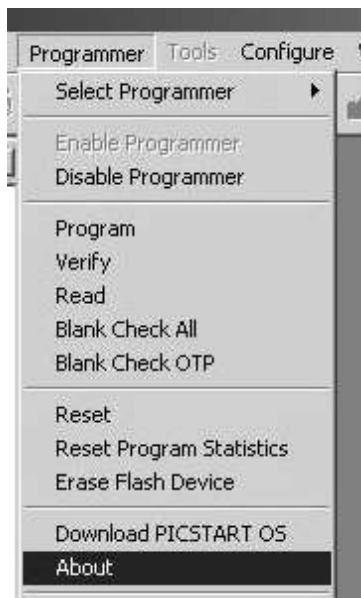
Programmer Tools Configure

Select Programmer

Enable Programmer
Disable Programmer

Program
Verify
Read
Blank Check All
Blank Check OTP

Reset
Reset Program Statistics
Erase Flash Device

Download PICSTART OS
About